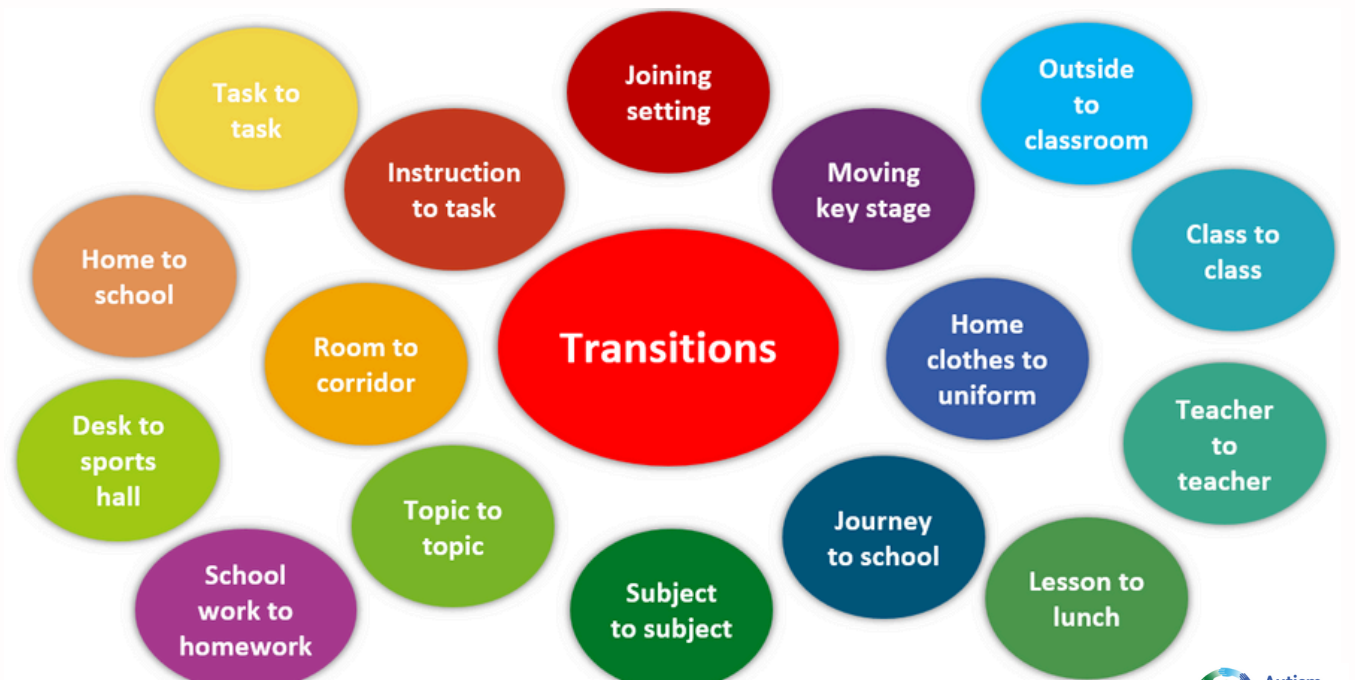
Transitions

Joining setting

Task to task

Instruction to task

Outside to classroom

Moving key stage

Home to school

Class to class

Room to corridor

Home clothes to uniform

Desk to sports hall

Teacher to teacher

Topic to topic

Journey to school

School work to homework

Subject to subject

Lesson to lunch

Autism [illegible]